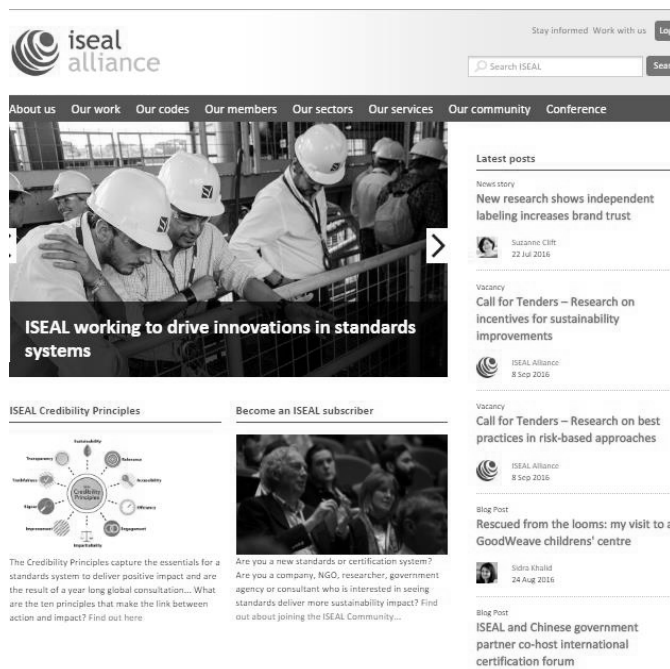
iseal alliance

Stay informed Work with us Log

Search ISEAL Sear

About us Our work Our codes Our members Our sectors Our services Our community Conference

ISEAL working to drive innovations in standards systems

Latest posts

News story
New research shows independent labeling increases brand trust
Suzanne Clift
22 Jul 2016

Vacancy
Call for Tenders – Research on incentives for sustainability improvements
ISEAL Alliance
8 Sep 2016

Vacancy
Call for Tenders – Research on best practices in risk-based approaches
ISEAL Alliance
8 Sep 2016

Blog Post
Rescued from the looms: my visit to a GoodWeave childrens' centre
Sidra Khalid
24 Aug 2016

Blog Post
ISEAL and Chinese government partner co-host international certification forum

ISEAL Credibility Principles

Sustainability
Relevance
Transparency
Accessibility
Truthfulness
Efficiency
Rigour
Engagement
Improvement
Impartiality
The Credibility Principles

The Credibility Principles capture the essentials for a standards system to deliver positive impact and are the result of a year long global consultation... What are the ten principles that make the link between action and impact? Find out here

Become an ISEAL subscriber

Are you a new standards or certification system? Are you a company, NGO, researcher, government agency or consultant who is interested in seeing standards deliver more sustainability impact? Find out about joining the ISEAL Community...